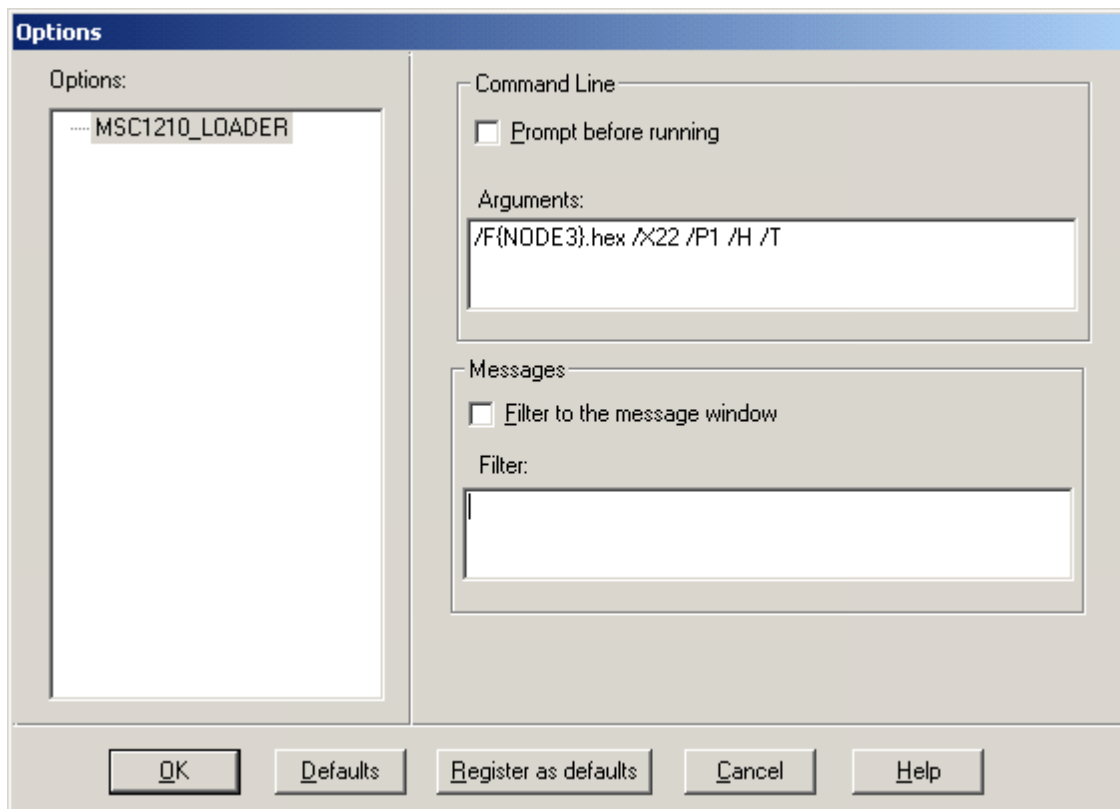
Options

Options:

MSC1210_LOADER

Command Line

Prompt before running

Arguments:

/F{NODE3}.hex /X22 /P1 /H /T

Messages

Filter to the message window

Filter:

OK

Defaults

Register as defaults

Cancel

Help